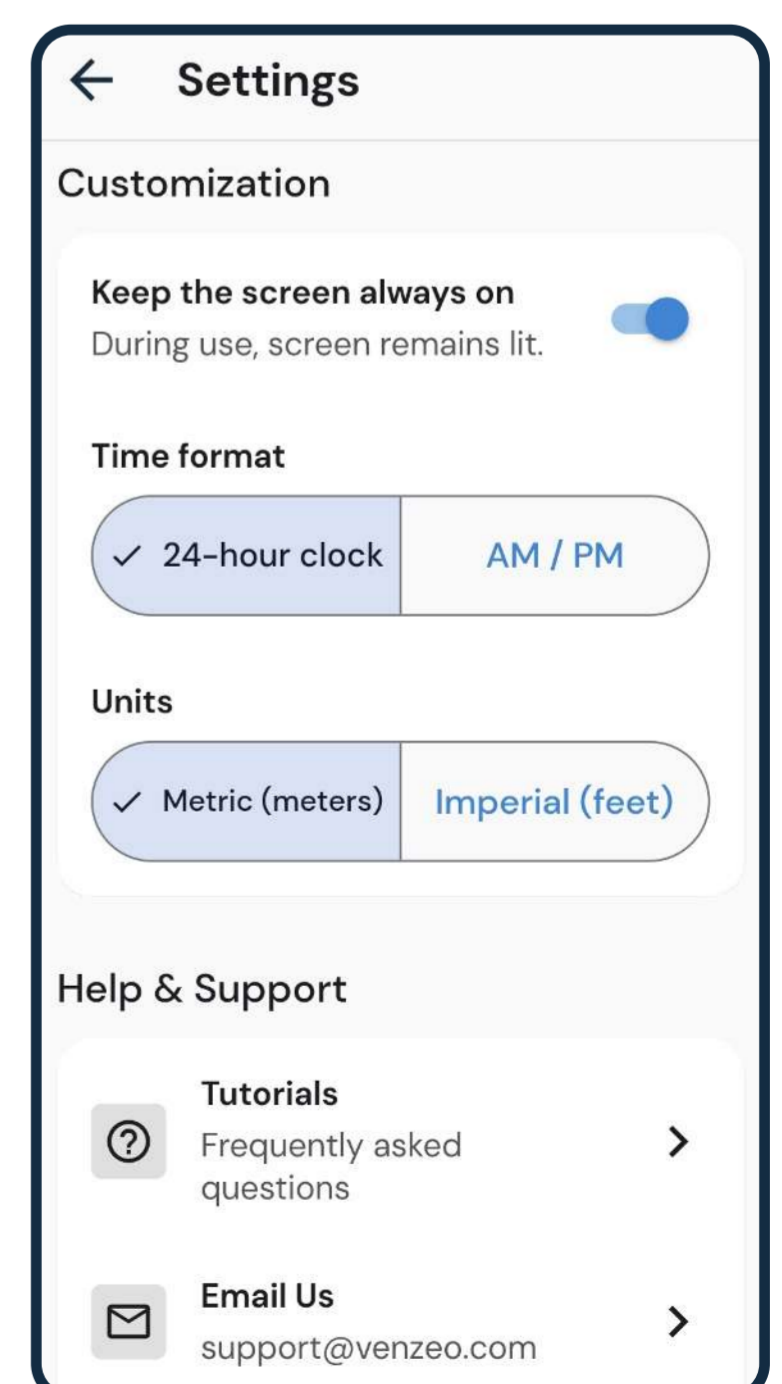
← Settings

Customization

Keep the screen always on
During use, screen remains lit.

Time format

✓ 24-hour clock | AM / PM

Units

✓ Metric (meters) | Imperial (feet)

Help & Support

Tutorials
Frequently asked questions

Email Us
support@venzeo.com